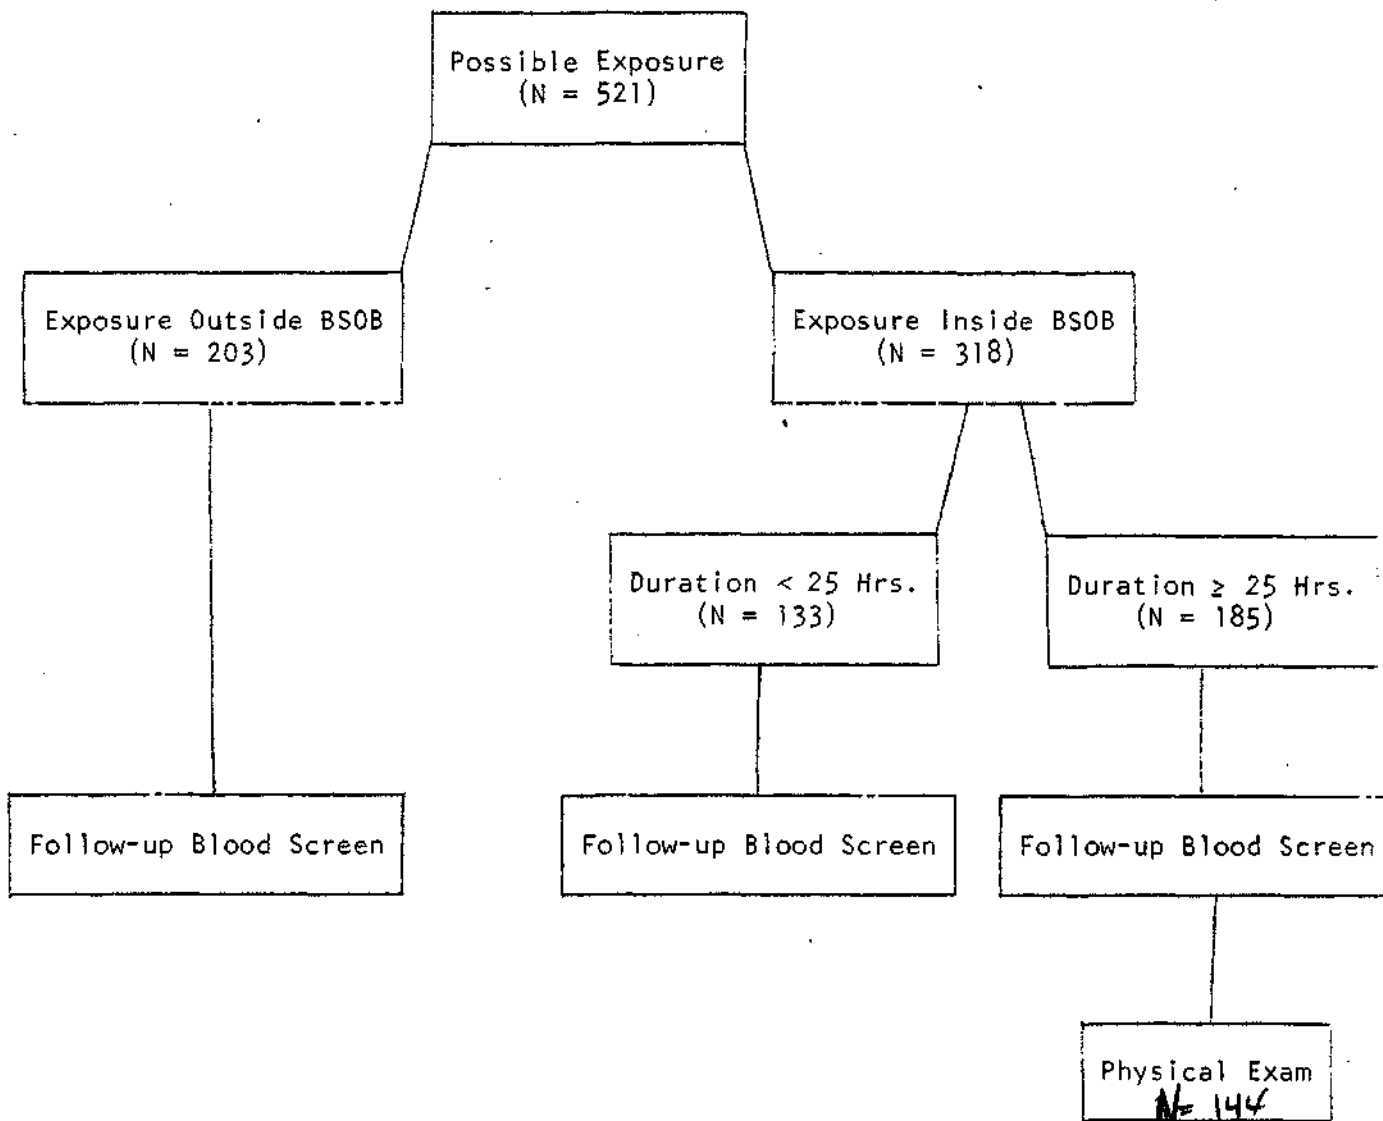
Possible Exposure
(N = 521)

Exposure Outside BSOB
(N = 203)

Exposure Inside BSOB
(N = 318)

Duration < 25 Hrs.
(N = 133)

Duration ≥ 25 Hrs.
(N = 185)

Follow-up Blood Screen

Follow-up Blood Screen

Follow-up Blood Screen

Physical Exam
N= 144